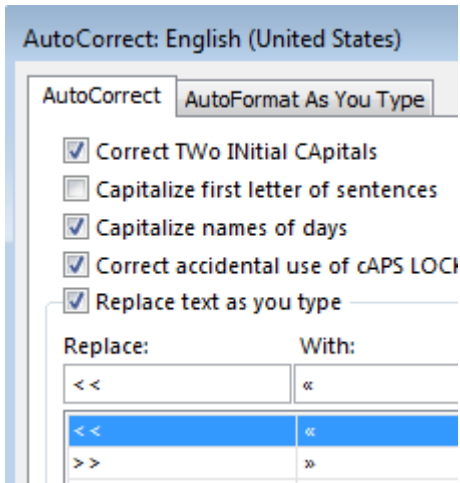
AutoCorrect: English (United States)

AutoCorrect | AutoFormat As You Type

Correct TWo INitial CApitals
Capitalize first letter of sentences
Capitalize names of days
Correct accidental use of cAPS LOCK
Replace text as you type

| Replace: | With: |
|---|---|
| << | « |
| << | « |
| >> | » |